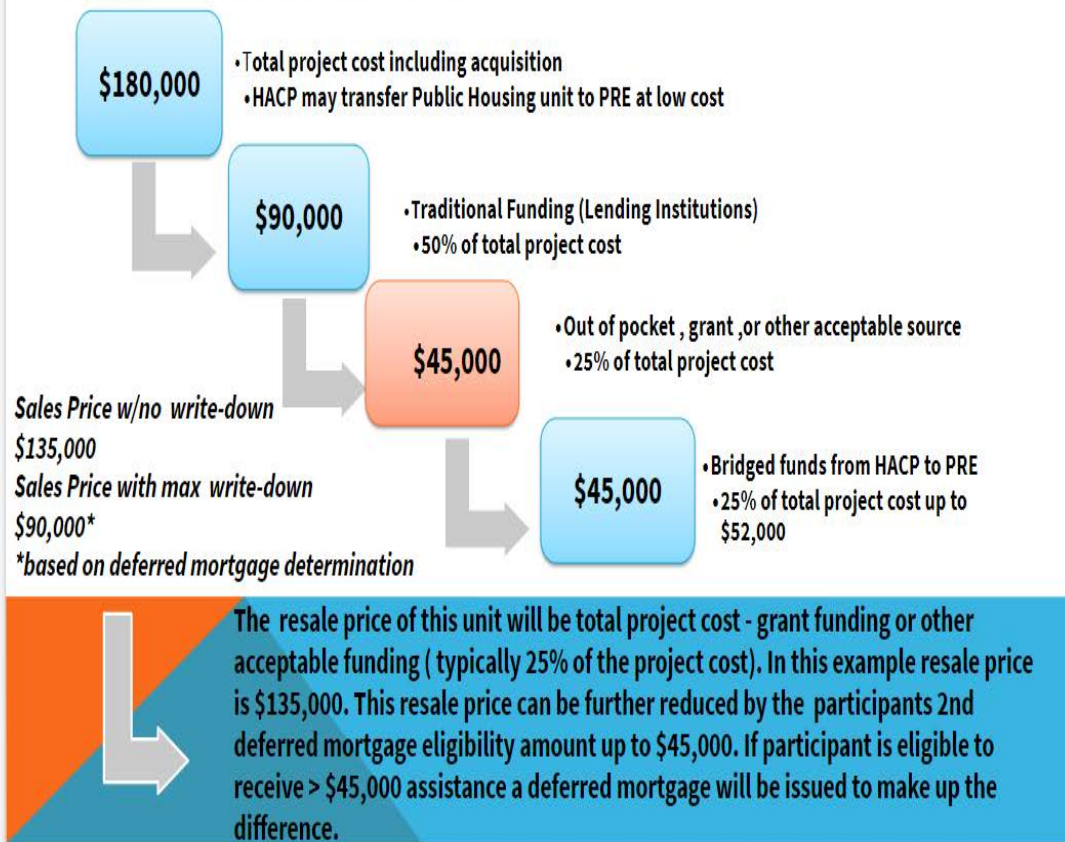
$180,000

•Total project cost including acquisition
•HACP may transfer Public Housing unit to PRE at low cost

$90,000

•Traditional Funding (Lending Institutions)
•50% of total project cost

$45,000

•Out of pocket , grant ,or other acceptable source
•25% of total project cost

Sales Price w/no write-down $135,000
Sales Price with max write-down $90,000*
*based on deferred mortgage determination

$45,000

•Bridged funds from HACP to PRE
•25% of total project cost up to $52,000

The resale price of this unit will be total project cost - grant funding or other acceptable funding ( typically 25% of the project cost). In this example resale price is $135,000. This resale price can be further reduced by the participants 2nd deferred mortgage eligibility amount up to $45,000. If participant is eligible to receive > $45,000 assistance a deferred mortgage will be issued to make up the difference.